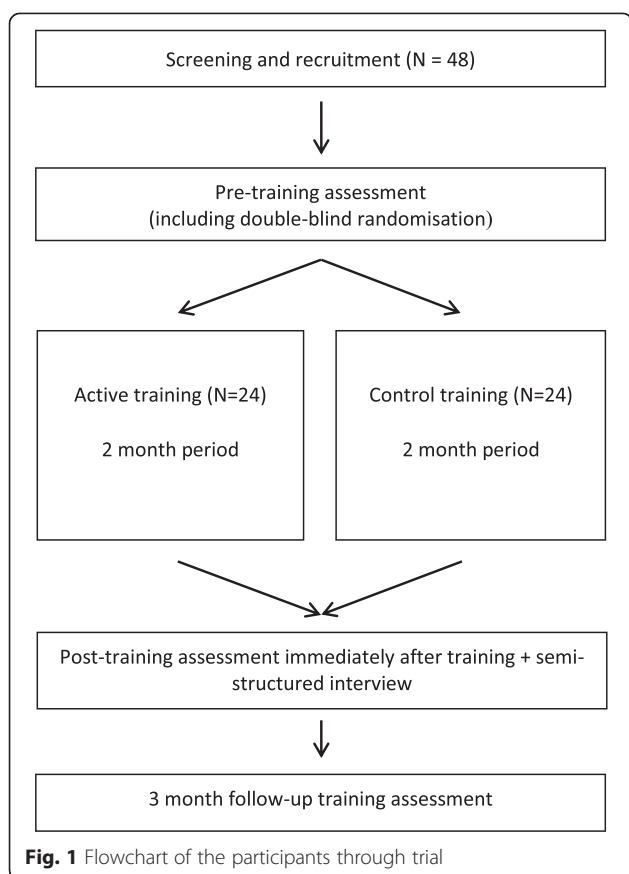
Screening and recruitment (N = 48)

Pre-training assessment
(including double-blind randomisation)

Active training (N=24)

2 month period

Control training (N=24)

2 month period

Post-training assessment immediately after training + semi-structured interview

3 month follow-up training assessment

**Fig. 1** Flowchart of the participants through trial